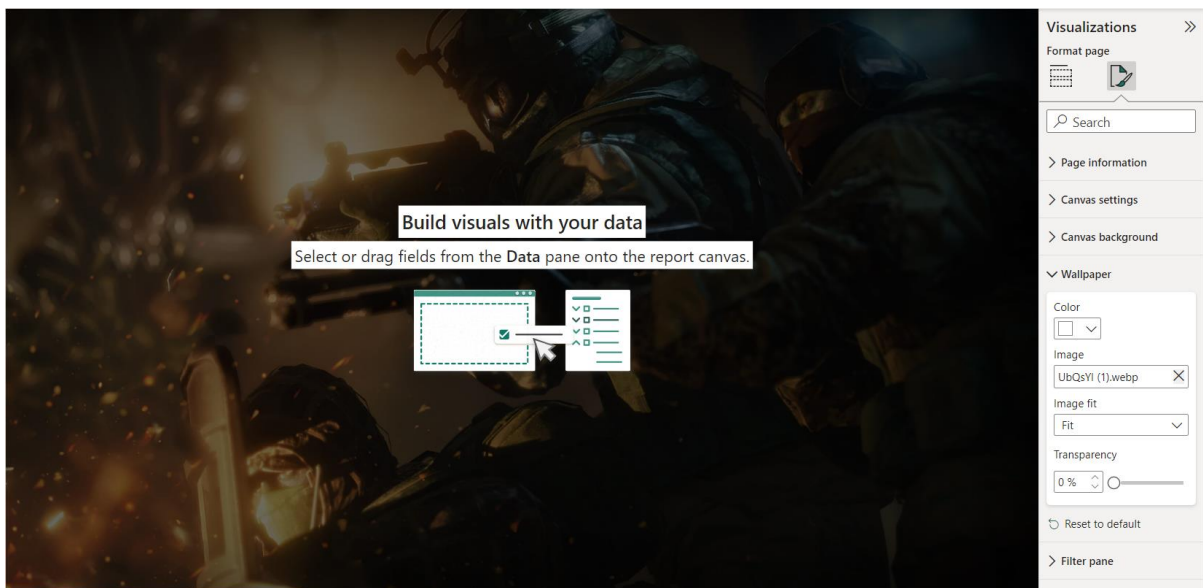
Build visuals with your data

Select or drag fields from the **Data** pane onto the report canvas.

Visualizations

Format page

Search

Page information

Canvas settings

Canvas background

Wallpaper

Color

Image

UbQsYI (1).webp

Image fit

Fit

Transparency

0 %

Reset to default

Filter pane